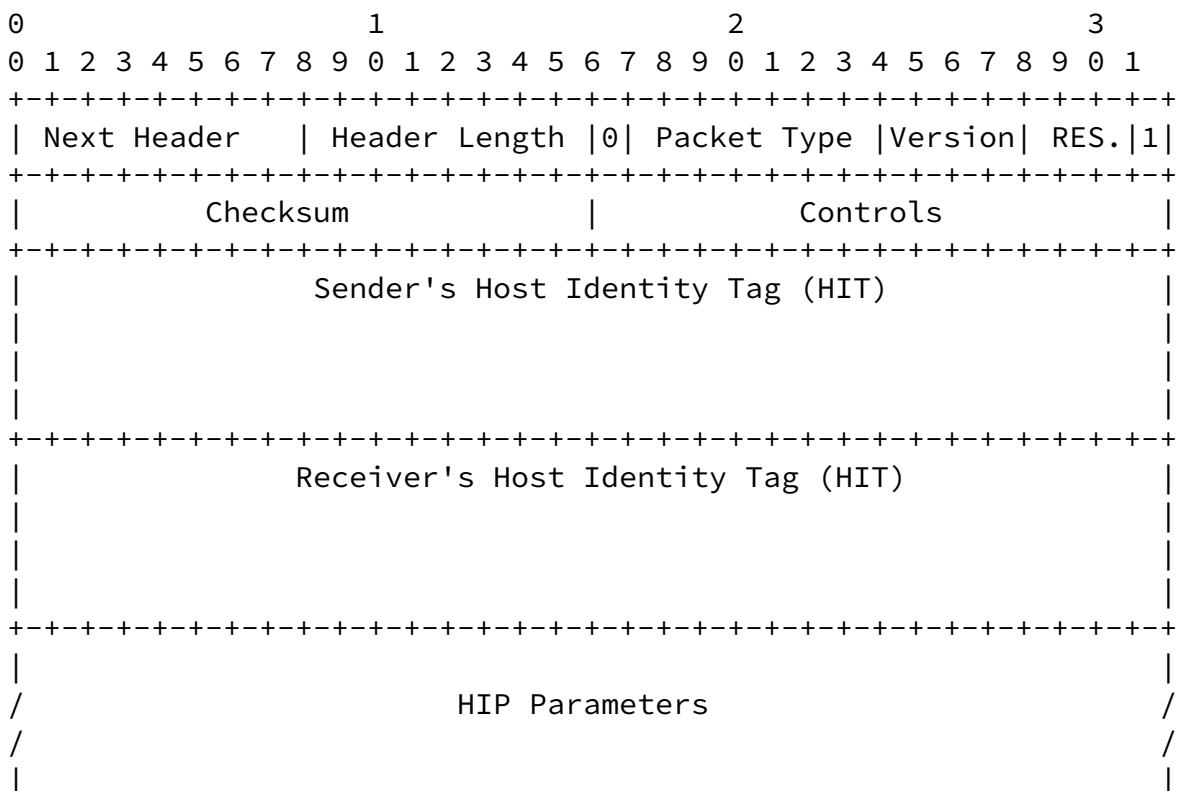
0                   1                   2                   3
0 1 2 3 4 5 6 7 8 9 0 1 2 3 4 5 6 7 8 9 0 1 2 3 4 5 6 7 8 9 0 1
+-+-+-+-+-+-+-+-+-+-+-+-+-+-+-+-+-+-+-+-+-+-+-+-+-+-+-+-+-+-+-+-+
| Next Header   | Header Length |0| Packet Type |Version| RES.|1|
+-+-+-+-+-+-+-+-+-+-+-+-+-+-+-+-+-+-+-+-+-+-+-+-+-+-+-+-+-+-+-+-+
|          Checksum             |           Controls            |
+-+-+-+-+-+-+-+-+-+-+-+-+-+-+-+-+-+-+-+-+-+-+-+-+-+-+-+-+-+-+-+-+
|                Sender's Host Identity Tag (HIT)               |
|                                                               |
|                                                               |
|                                                               |
+-+-+-+-+-+-+-+-+-+-+-+-+-+-+-+-+-+-+-+-+-+-+-+-+-+-+-+-+-+-+-+-+
|               Receiver's Host Identity Tag (HIT)              |
|                                                               |
|                                                               |
|                                                               |
+-+-+-+-+-+-+-+-+-+-+-+-+-+-+-+-+-+-+-+-+-+-+-+-+-+-+-+-+-+-+-+-+
|                                                               |
/                        HIP Parameters                         /
/                                                               /
|                                                               |